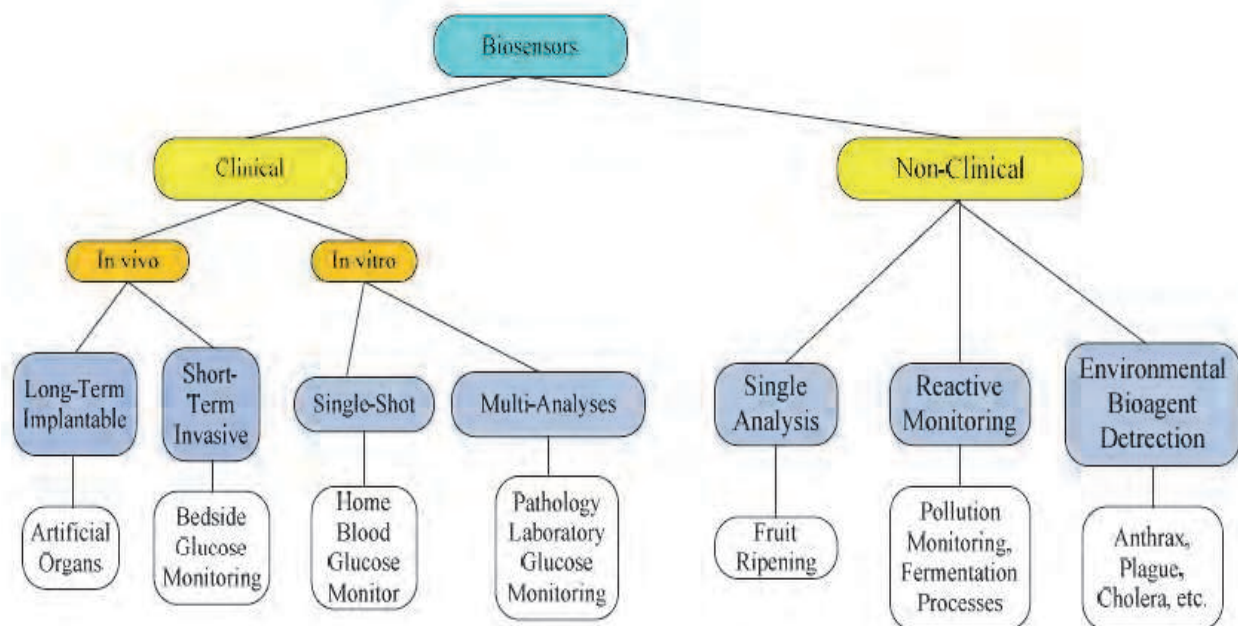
Biosensors

Clinical

Non-Clinical

In vivo

In vitro

Long-Term Implantable

Short-Term Invasive

Single-Shot

Multi-Analyses

Single Analysis

Reactive Monitoring

Environmental Bioagent Detection

Artificial Organs

Bedside Glucose Monitoring

Home Blood Glucose Monitor

Pathology Laboratory Glucose Monitoring

Fruit Ripening

Pollution Monitoring, Fermentation Processes

Anthrax, Plague, Cholera, etc.